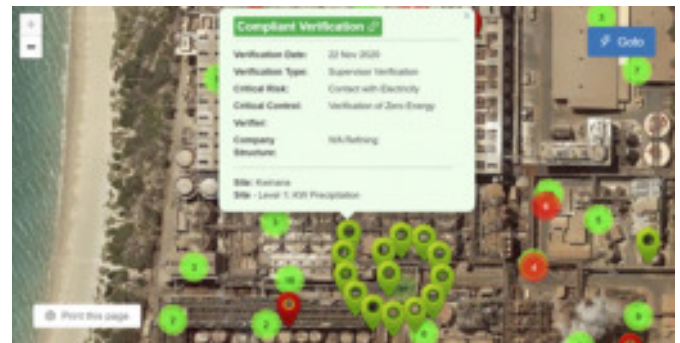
+
−

Compliant Verification

Verification Date: 22 Nov 2020
Verification Type: Supervisor Verification
Critical Risk: Contact with Electricity
Critical Control: Verification of Zero Energy
Verifier:
Company Structure: WA Refining

Site: Kwinana
Site - Level 1: K8 Precipitation

Goto

Print this page

3
7
5
3
2
2
7
4
6
3
2